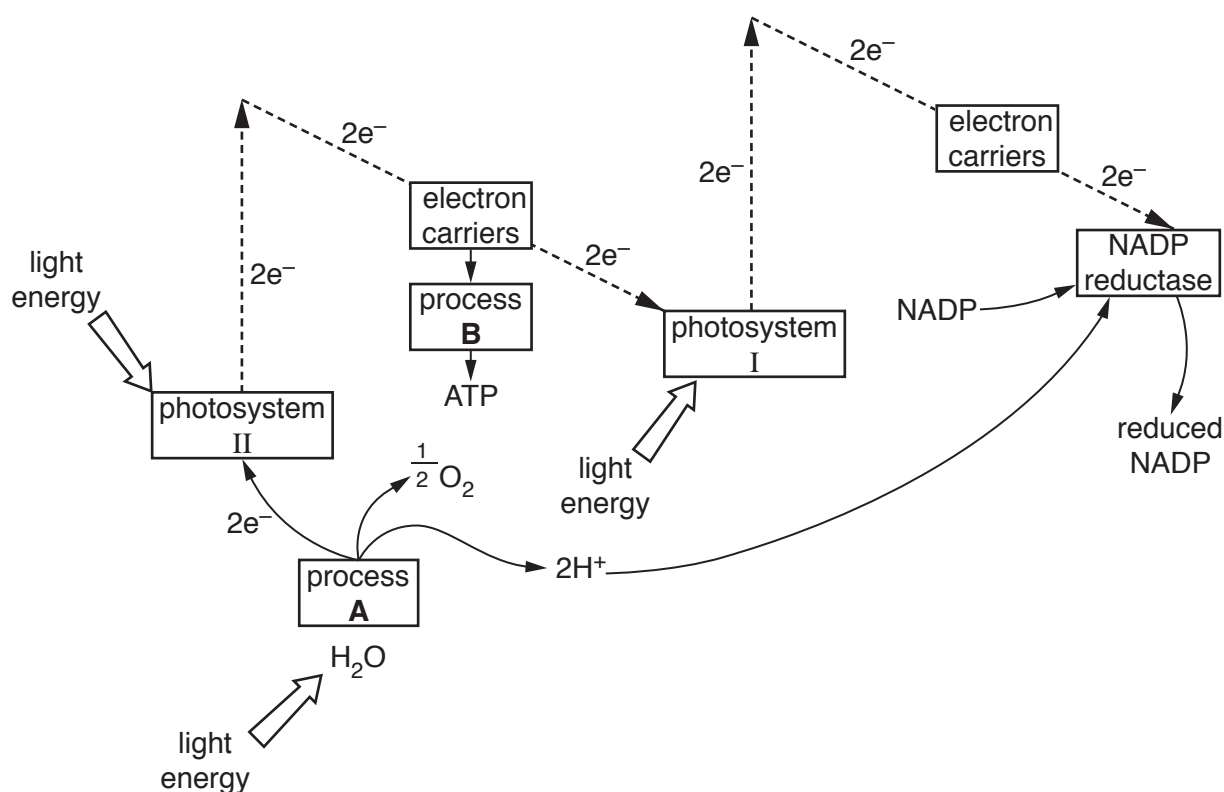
2e$^-$

2e$^-$

electron carriers

2e$^-$

2e$^-$

electron carriers

2e$^-$

light energy

2e$^-$

process **B**

2e$^-$

NADP reductase

NADP

photosystem I

ATP

photosystem II

$\frac{1}{2}O_2$

light energy

reduced NADP

2e$^-$

process **A**

2H$^+$

$H_2O$

light energy